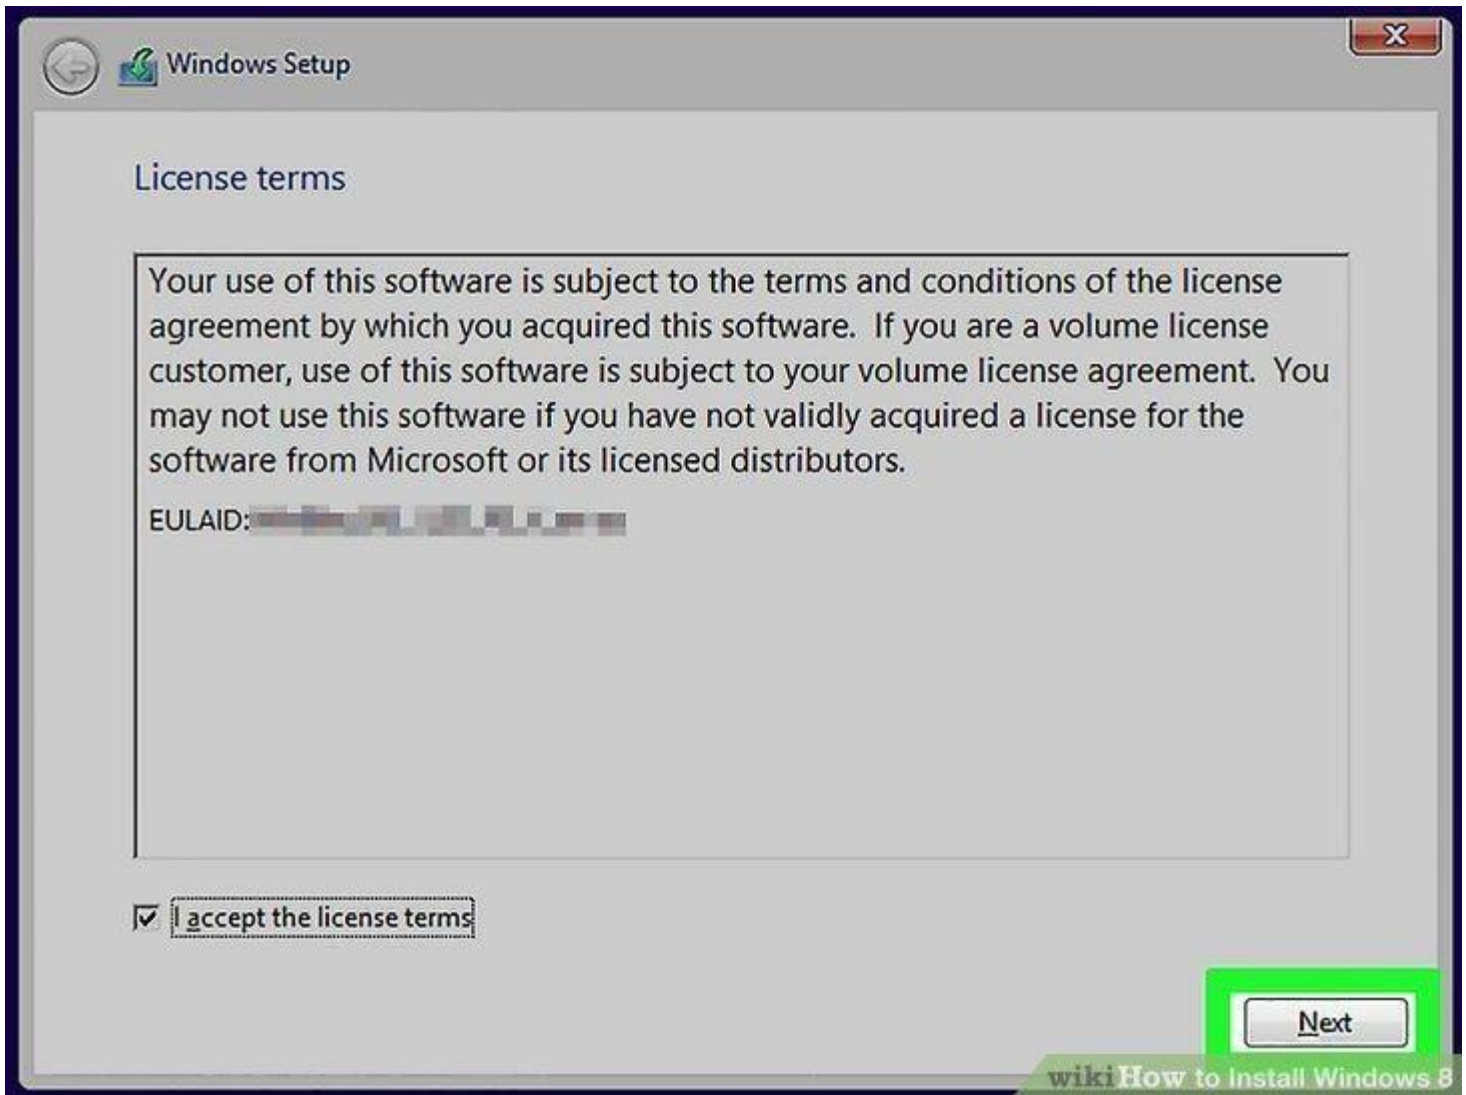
Windows Setup

License terms

Your use of this software is subject to the terms and conditions of the license agreement by which you acquired this software. If you are a volume license customer, use of this software is subject to your volume license agreement. You may not use this software if you have not validly acquired a license for the software from Microsoft or its licensed distributors.

EULAID:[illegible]

I accept the license terms

Next

wikiHow to Install Windows 8